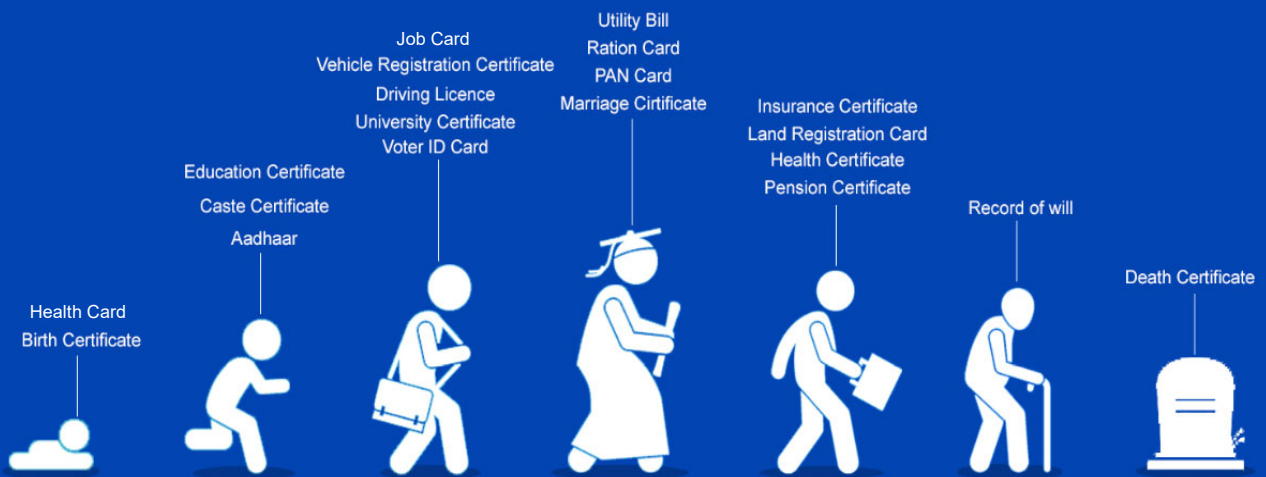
Health Card
Birth Certificate

Education Certificate
Caste Certificate
Aadhaar

Job Card
Vehicle Registration Certificate
Driving Licence
University Certificate
Voter ID Card

Utility Bill
Ration Card
PAN Card
Marriage Cirtificate

Insurance Certificate
Land Registration Card
Health Certificate
Pension Certificate

Record of will

Death Certificate